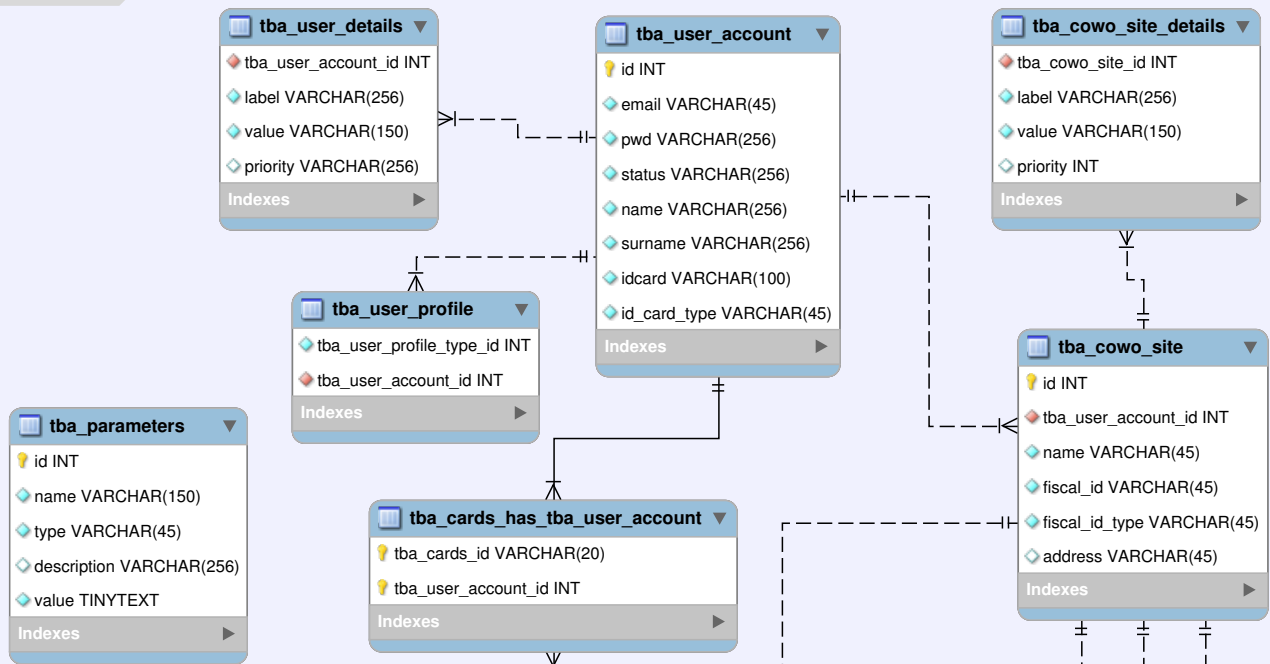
tba_user_details
tba_user_account_id INT
label VARCHAR(256)
value VARCHAR(150)
priority VARCHAR(256)
Indexes

tba_user_account
id INT
email VARCHAR(45)
pwd VARCHAR(256)
status VARCHAR(256)
name VARCHAR(256)
surname VARCHAR(256)
idcard VARCHAR(100)
id_card_type VARCHAR(45)
Indexes

tba_cowo_site_details
tba_cowo_site_id INT
label VARCHAR(256)
value VARCHAR(150)
priority INT
Indexes

tba_user_profile
tba_user_profile_type_id INT
tba_user_account_id INT
Indexes

tba_cowo_site
id INT
tba_user_account_id INT
name VARCHAR(45)
fiscal_id VARCHAR(45)
fiscal_id_type VARCHAR(45)
address VARCHAR(45)
Indexes

tba_parameters
id INT
name VARCHAR(150)
type VARCHAR(45)
description VARCHAR(256)
value TINYTEXT
Indexes

tba_cards_has_tba_user_account
tba_cards_id VARCHAR(20)
tba_user_account_id INT
Indexes